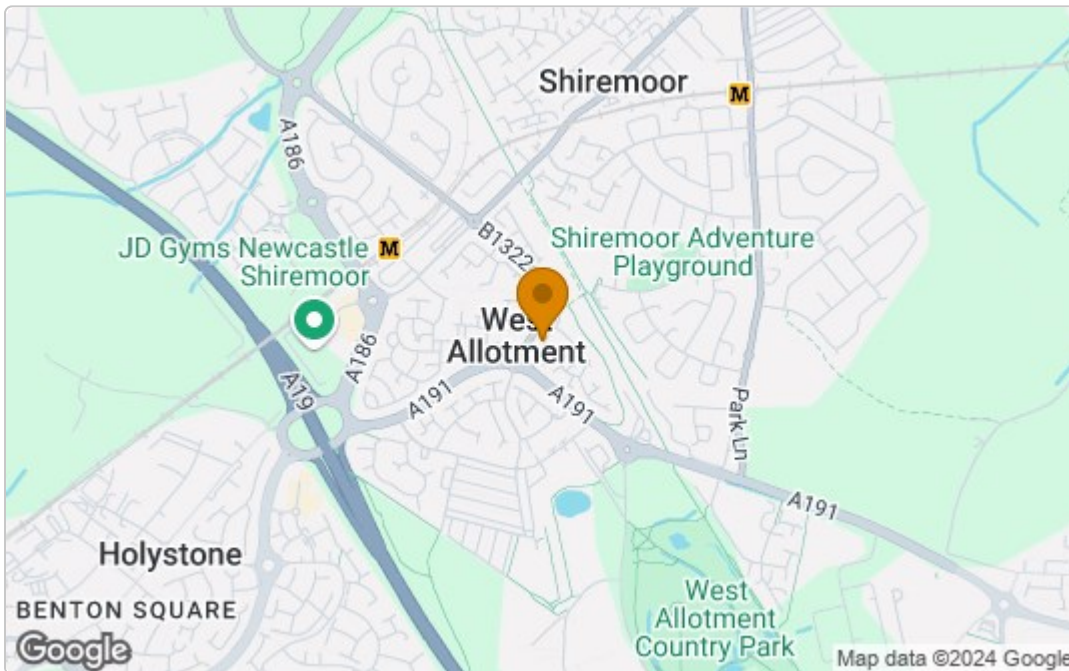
Shiremoor
M
A186
JD Gyms Newcastle Shiremoor
M
B1322
Shiremoor Adventure Playground
West Allotment
A186
A19
A191
A191
Park Ln
A191
Holystone
BENTON SQUARE
West Allotment Country Park
Google
Map data ©2024 Google